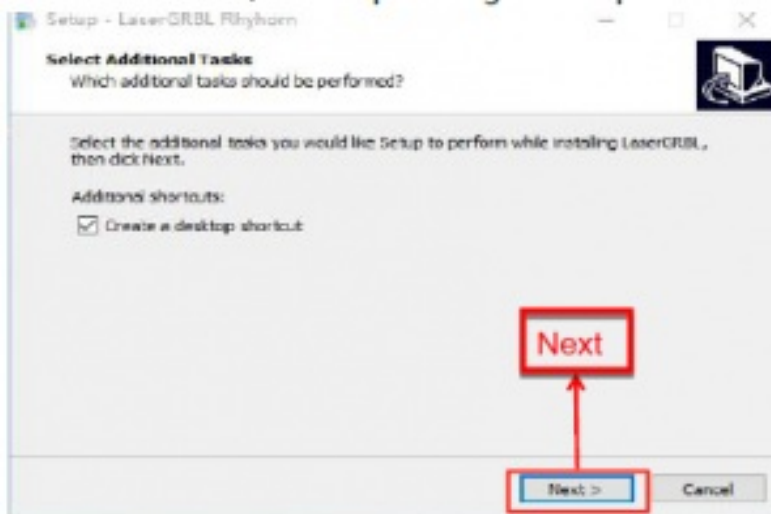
Setup - LaserGRBL Rhyhorn

Select Additional Tasks
Which additional tasks should be performed?

Select the additional tasks you would like Setup to perform while installing LaserGRBL, then click Next.

Additional shortcuts:

Create a desktop shortcut

Next

Next >

Cancel